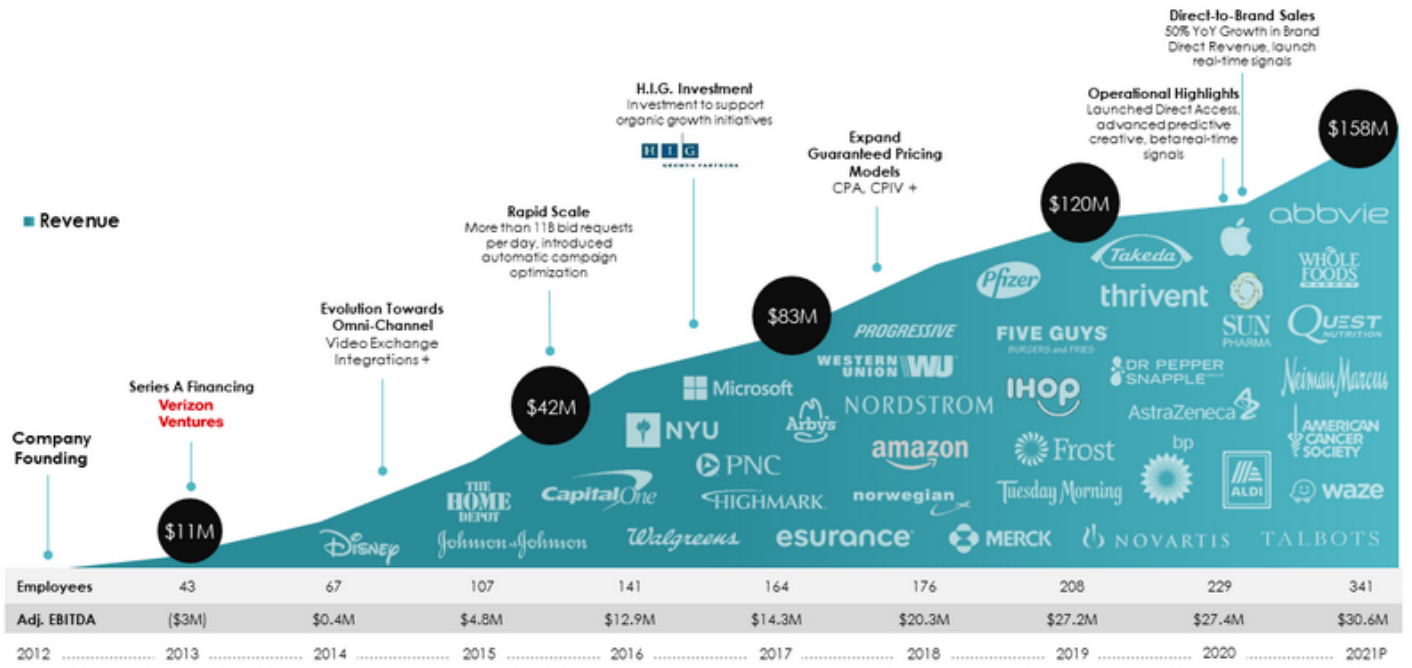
Direct-to-Brand Sales
50% YoY Growth in Brand Direct Revenue, launch real-time signals

Operational Highlights
Launched Direct Access, advanced predictive creative, betareal-time signals

H.I.G. Investment
Investment to support organic growth initiatives

H I G
GROWTH PARTNERS

Expand Guaranteed Pricing Models
CPA, CPIV +

Rapid Scale
More than 11B bid requests per day, introduced automatic campaign optimization

Evolution Towards Omni-Channel
Video Exchange Integrations +

Series A Financing
Verizon Ventures

Company Founding

Revenue

$11M
$42M
$83M
$120M
$158M

Disney
The Home Depot
Johnson & Johnson
Capital One
Walgreens
NYU
PNC
Highmark
Microsoft
Arby's
esurance
Progressive
Western Union WU
Nordstrom
amazon
norwegian
Merck
Pfizer
Five Guys
Burgers and Fries
IHOP
Frost
Tuesday Morning
Novartis
Takeda
thrivent
Dr Pepper Snapple
AstraZeneca
bp
Sun Pharma
ALDI
abbvie
Whole Foods Market
Quest Nutrition
Neiman Marcus
American Cancer Society
waze
Talbots

| Employees | 43 | 67 | 107 | 141 | 164 | 176 | 208 | 229 | 341 |
|---|---|---|---|---|---|---|---|---|---|
| Adj. EBITDA | ($3M) | $0.4M | $4.8M | $12.9M | $14.3M | $20.3M | $27.2M | $27.4M | $30.6M |

2012 2013 2014 2015 2016 2017 2018 2019 2020 2021P